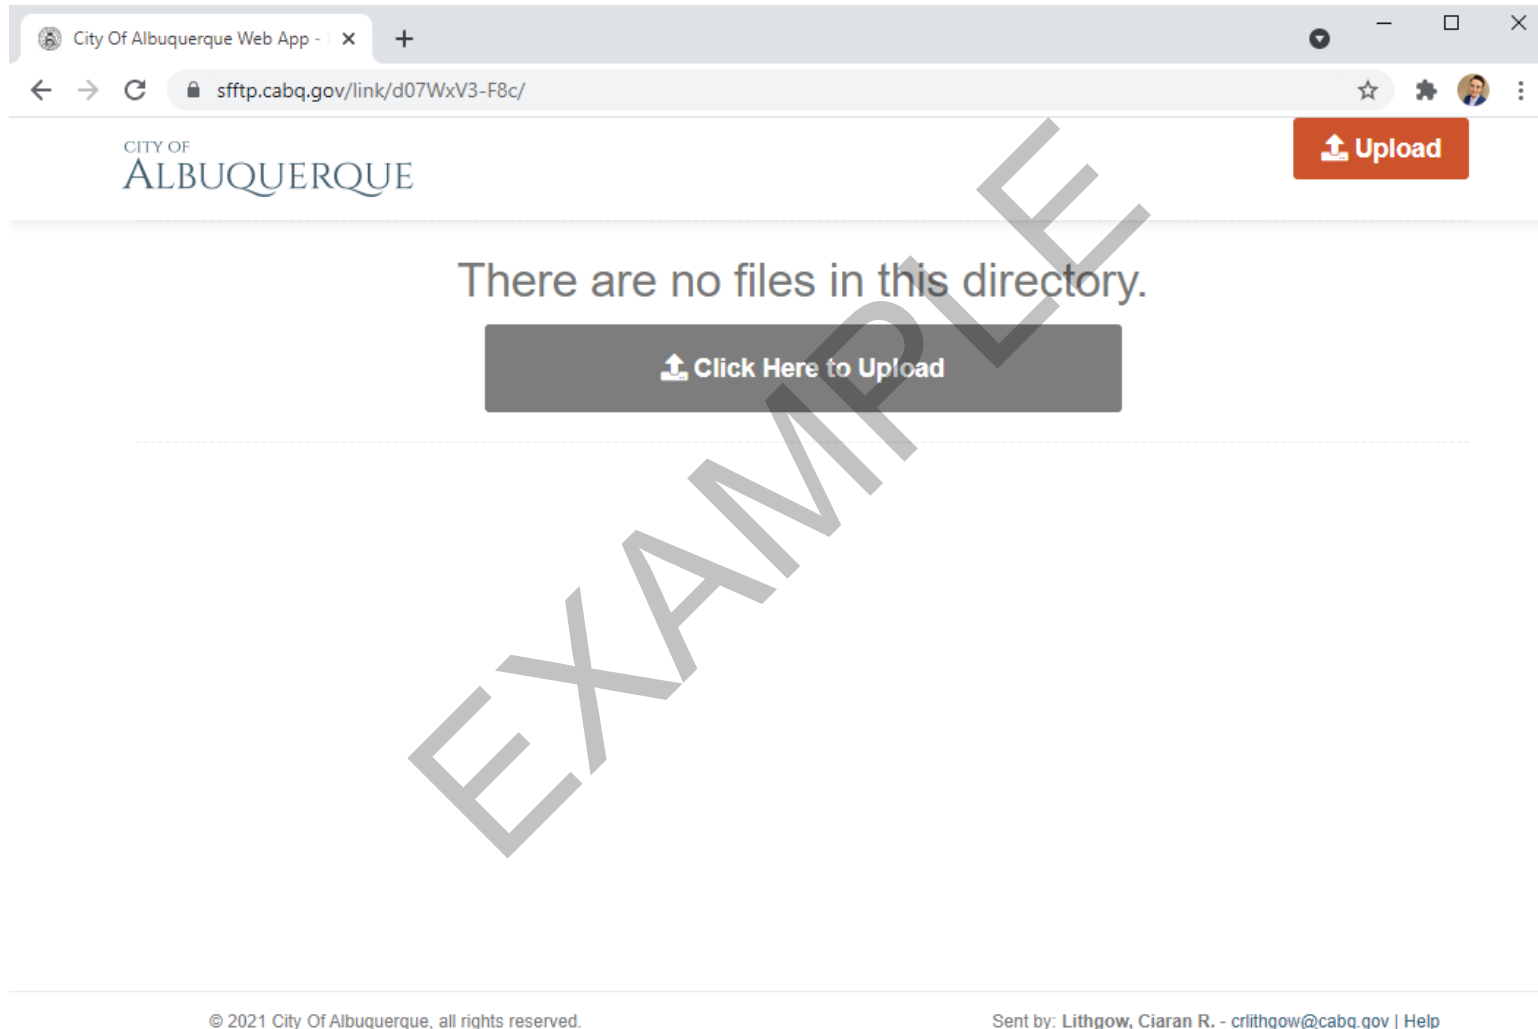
City Of Albuquerque Web App - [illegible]

sfftp.cabq.gov/link/d07WxV3-F8c/

CITY OF
ALBUQUERQUE

Upload

There are no files in this directory.

Click Here to Upload

EXAMPLE

© 2021 City Of Albuquerque, all rights reserved.

Sent by: Lithgow, Ciaran R. - crlithgow@cabq.gov | Help